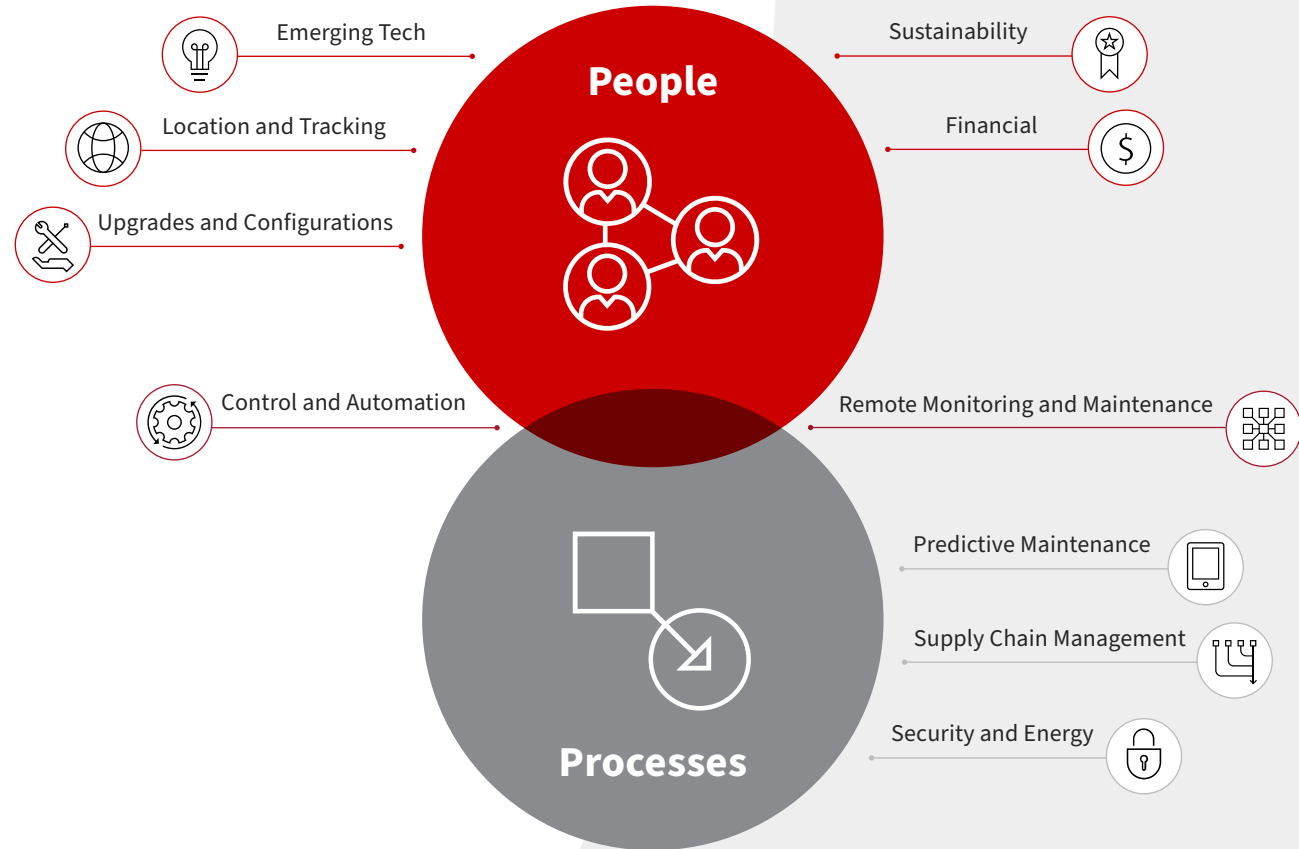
Emerging Tech

Sustainability

People

Location and Tracking

Financial

Upgrades and Configurations

Control and Automation

Remote Monitoring and Maintenance

Predictive Maintenance

Supply Chain Management

Security and Energy

Processes